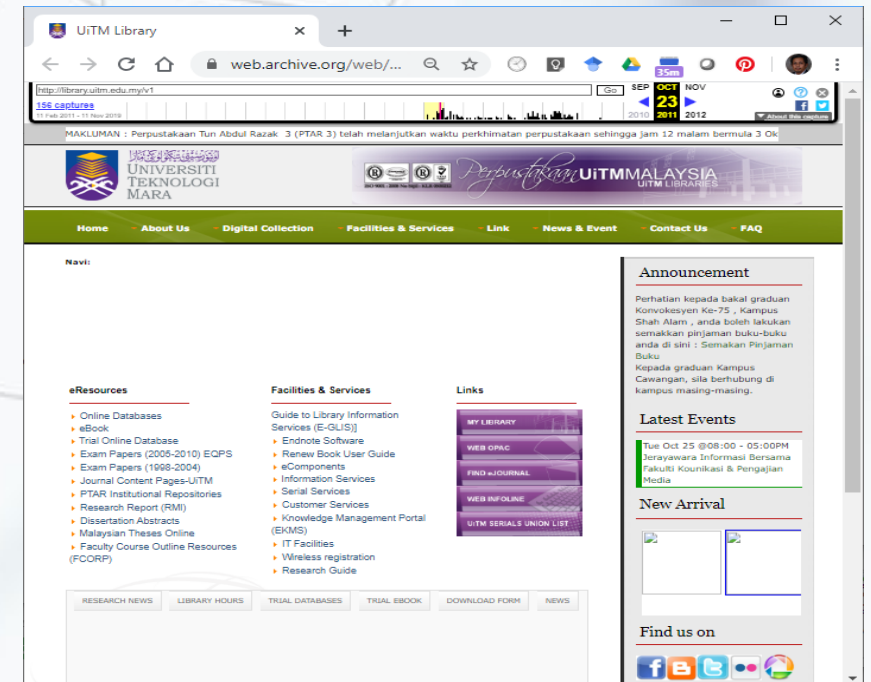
UiTM Library

web.archive.org/web/...

35m

http://library.uitm.edu.my/v1

Go

SEP OCT NOV

156 captures

23

11 Feb 2011 - 11 Nov 2019

2010 2011 2012

About this capture

MAKLUMAN : Perpustakaan Tun Abdul Razak 3 (PTAR 3) telah melanjutkan waktu perkhimatan perpustakaan sehingga jam 12 malam bermula 3 Ok

UNIVERSITI TEKNOLOGI MARA

Perpustakaan UiTM MALAYSIA
UiTM LIBRARIES

Home About Us Digital Collection Facilities & Services Link News & Event Contact Us FAQ

Navi:

eResources
Online Databases
eBook
Trial Online Database
Exam Papers (2005-2010) EQPS
Exam Papers (1998-2004)
Journal Content Pages-UiTM
PTAR Institutional Repositories
Research Report (RMI)
Dissertation Abstracts
Malaysian Theses Online
Faculty Course Outline Resources (FCORP)

Facilities & Services
Guide to Library Information Services (E-GLIS)]
Endnote Software
Renew Book User Guide
eComponents
Information Services
Serial Services
Customer Services
Knowledge Management Portal (EKMS)
IT Facilities
Wireless registration
Research Guide

Links
MY LIBRARY
WEB OPAC
FIND eJOURNAL
WEB INFOLINE
UiTM SERIALS UNION LIST

RESEARCH NEWS LIBRARY HOURS TRIAL DATABASES TRIAL EBOOK DOWNLOAD FORM NEWS

Announcement
Perhatian kepada bakal graduan Konvokesyen Ke-75 , Kampus Shah Alam , anda boleh lakukan semakkan pinjaman buku-buku anda di sini : Semakan Pinjaman Buku
Kepada graduan Kampus Cawangan, sila berhubung di kampus masing-masing.

Latest Events
Tue Oct 25 @08:00 - 05:00PM
Jerayawara Informasi Bersama Fakulti Konikasi & Pengajian Media

New Arrival

Find us on